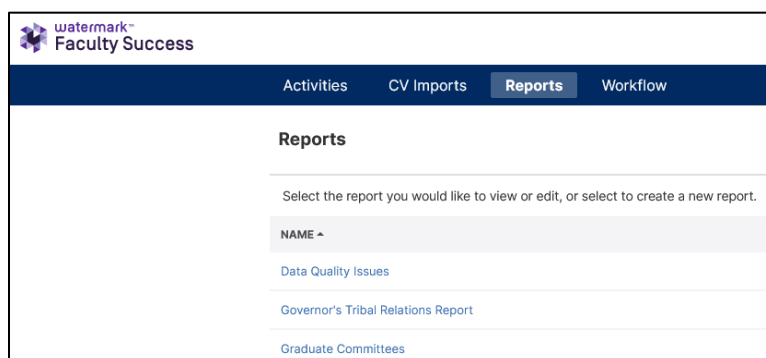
watermark™
Faculty Success

Activities CV Imports Reports Workflow

Reports

Select the report you would like to view or edit, or select to create a new report.

NAME ▲

Data Quality Issues

Governor's Tribal Relations Report

Graduate Committees